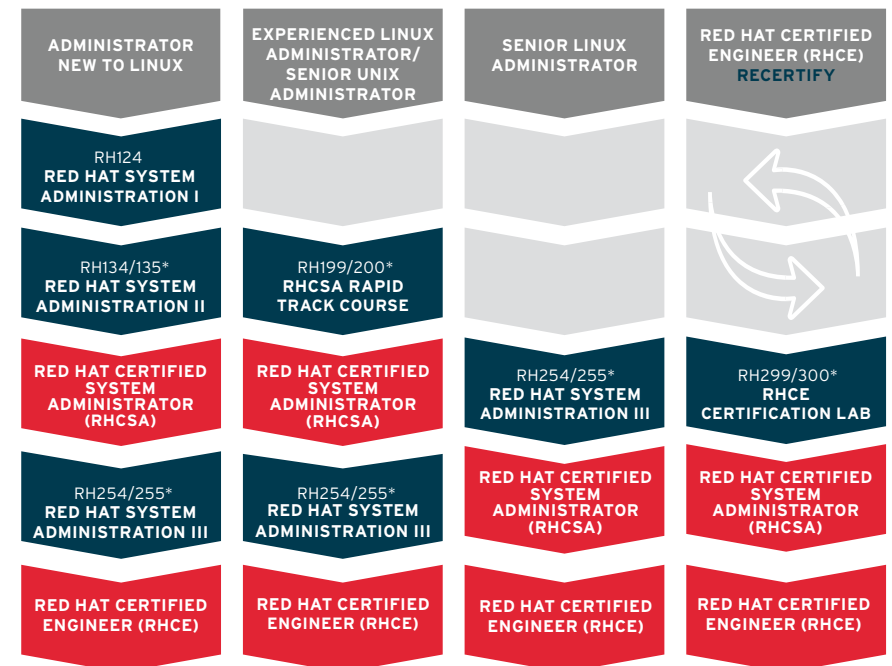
ADMINISTRATOR NEW TO LINUX

RH124
RED HAT SYSTEM ADMINISTRATION I

RH134/135*
RED HAT SYSTEM ADMINISTRATION II

RED HAT CERTIFIED SYSTEM ADMINISTRATOR (RHCSA)

RH254/255*
RED HAT SYSTEM ADMINISTRATION III

RED HAT CERTIFIED ENGINEER (RHCE)

EXPERIENCED LINUX ADMINISTRATOR/ SENIOR UNIX ADMINISTRATOR

RH199/200*
RHCSA RAPID TRACK COURSE

RED HAT CERTIFIED SYSTEM ADMINISTRATOR (RHCSA)

RH254/255*
RED HAT SYSTEM ADMINISTRATION III

RED HAT CERTIFIED ENGINEER (RHCE)

SENIOR LINUX ADMINISTRATOR

RH254/255*
RED HAT SYSTEM ADMINISTRATION III

RED HAT CERTIFIED SYSTEM ADMINISTRATOR (RHCSA)

RED HAT CERTIFIED ENGINEER (RHCE)

RED HAT CERTIFIED ENGINEER (RHCE) RECERTIFY

RH299/300*
RHCE CERTIFICATION LAB

RED HAT CERTIFIED SYSTEM ADMINISTRATOR (RHCSA)

RED HAT CERTIFIED ENGINEER (RHCE)